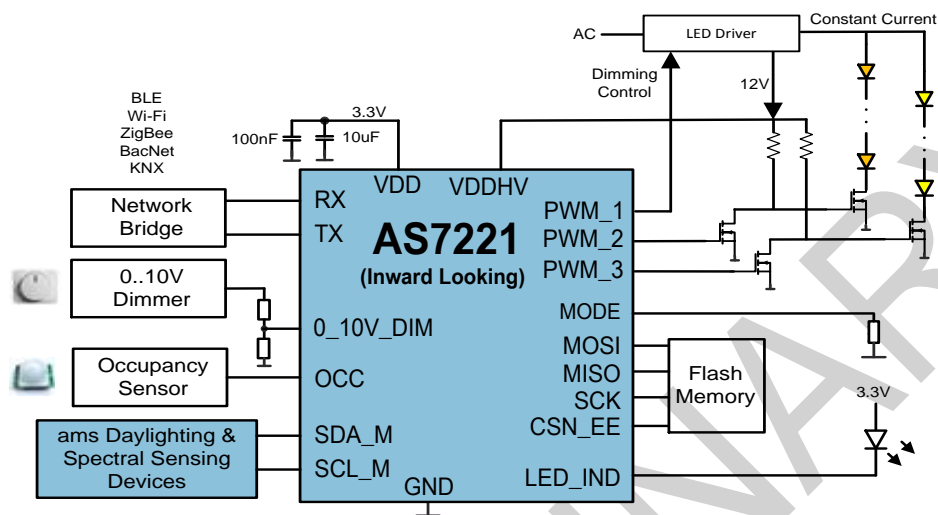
AC
LED Driver
Constant Current
Dimming Control
12V
BLE
Wi-Fi
ZigBee
BacNet
KNX
3.3V
100nF
10uF
VDD
VDDHV
Network Bridge
RX
TX
AS7221
(Inward Looking)
PWM_1
PWM_2
PWM_3
0..10V Dimmer
MODE
0_10V_DIM
MOSI
Occupancy Sensor
OCC
MISO
Flash Memory
SCK
3.3V
ams Daylighting & Spectral Sensing Devices
SDA_M
CSN_EE
SCL_M
LED_IND
GND